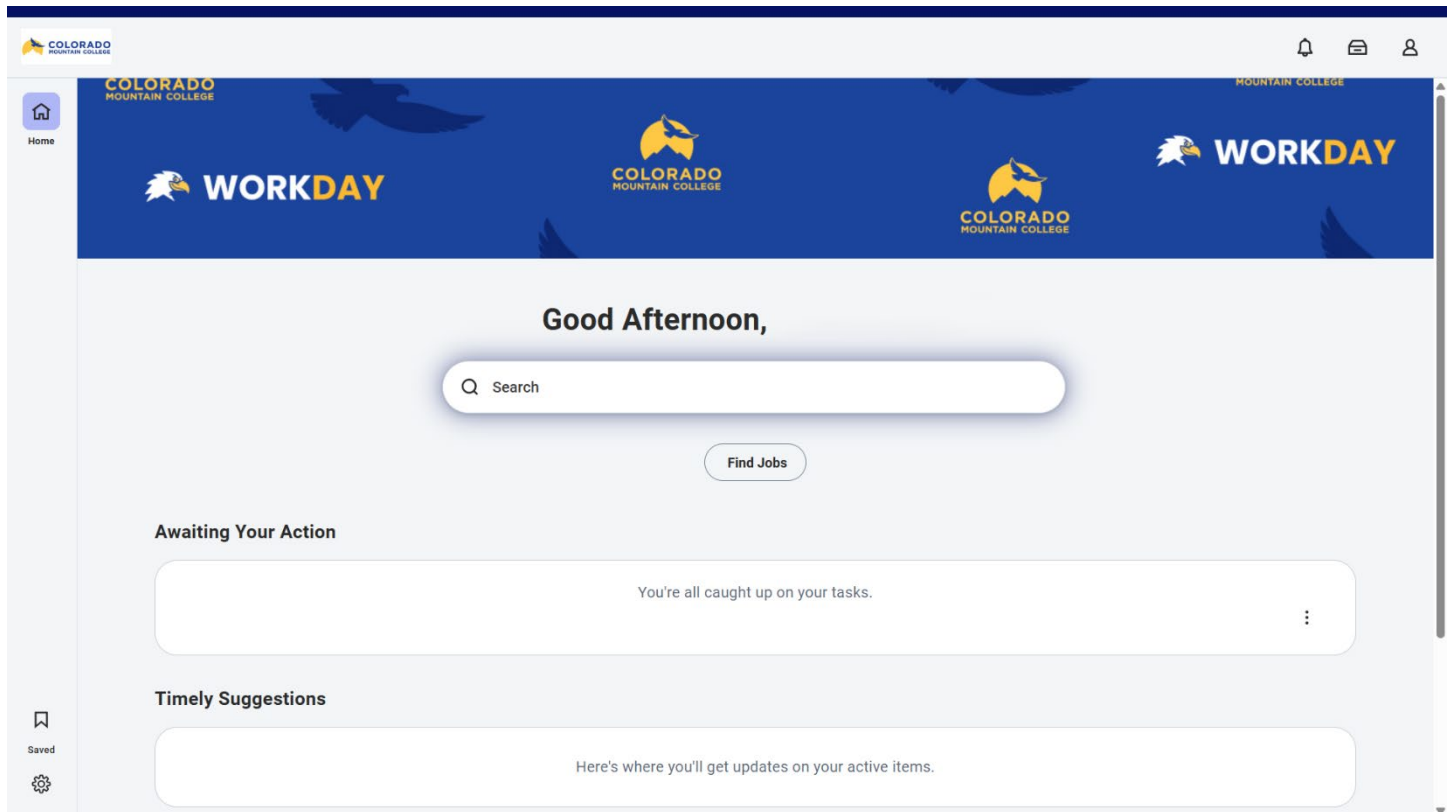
COLORADO MOUNTAIN COLLEGE

Home

COLORADO MOUNTAIN COLLEGE

MOUNTAIN COLLEGE

WORKDAY

COLORADO MOUNTAIN COLLEGE

COLORADO MOUNTAIN COLLEGE

WORKDAY

Good Afternoon,

Search

Find Jobs

Awaiting Your Action

You're all caught up on your tasks.

Timely Suggestions

Here's where you'll get updates on your active items.

Saved